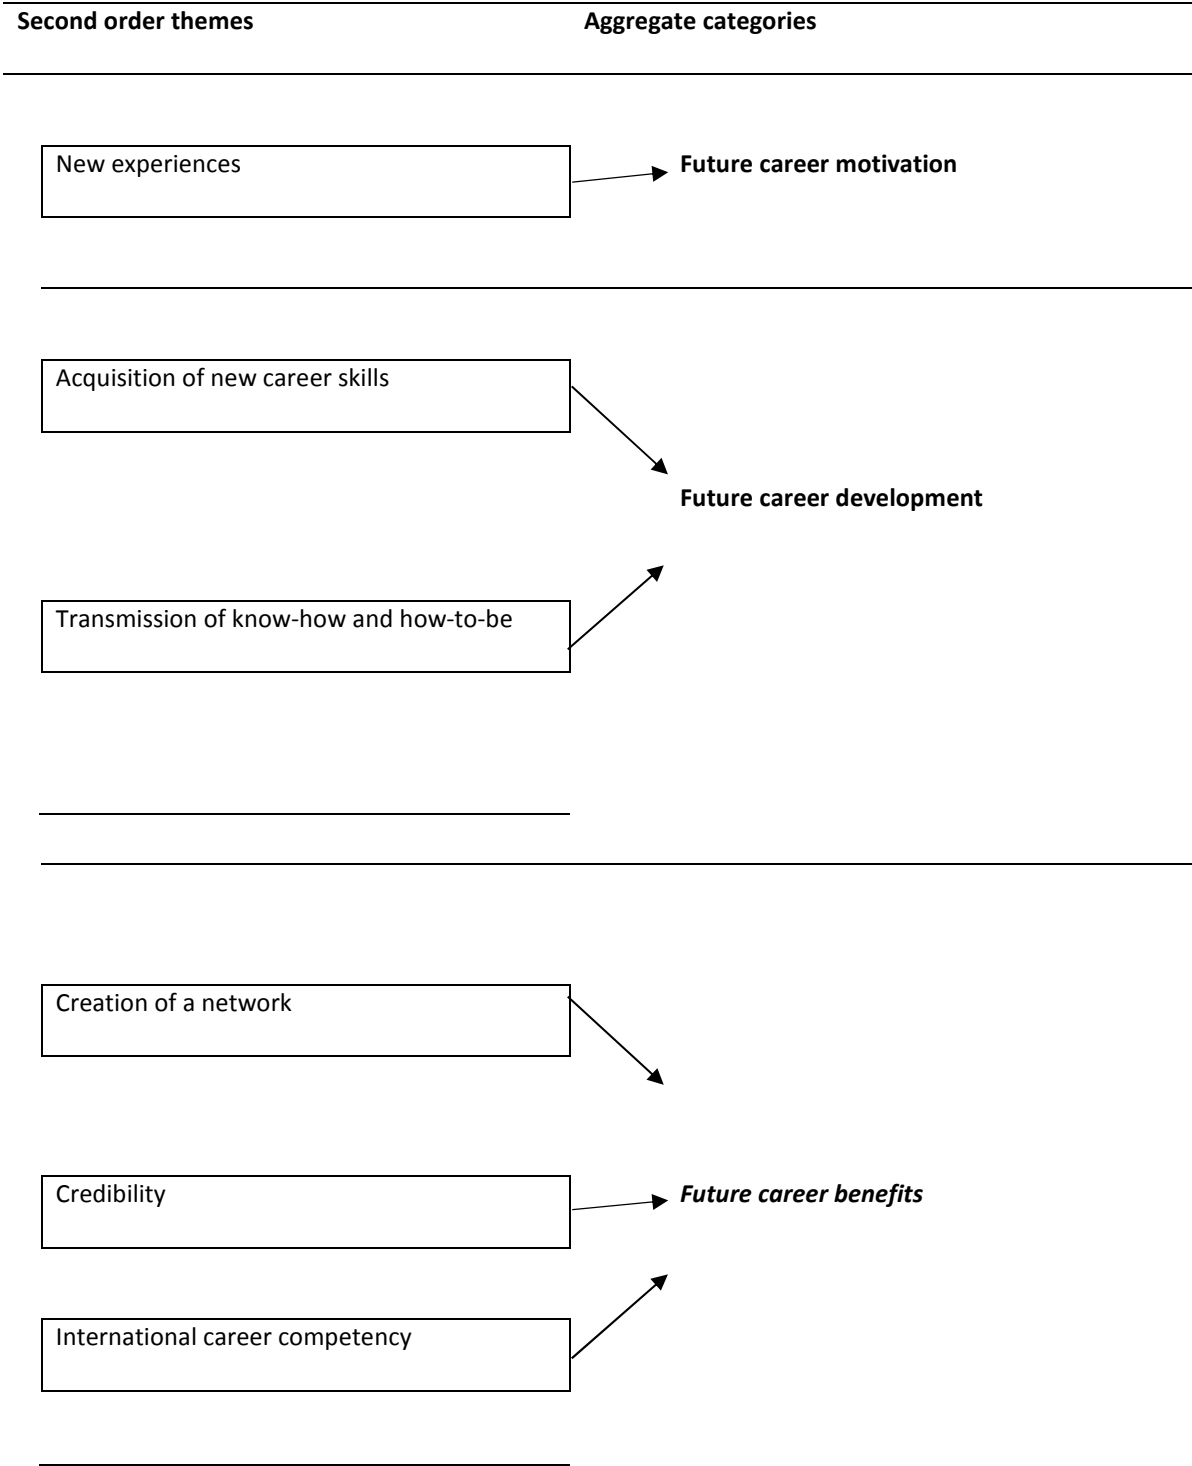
**Second order themes** **Aggregate categories**

New experiences

**Future career motivation**

Acquisition of new career skills

**Future career development**

Transmission of know-how and how-to-be

Creation of a network

Credibility

***Future career benefits***

International career competency